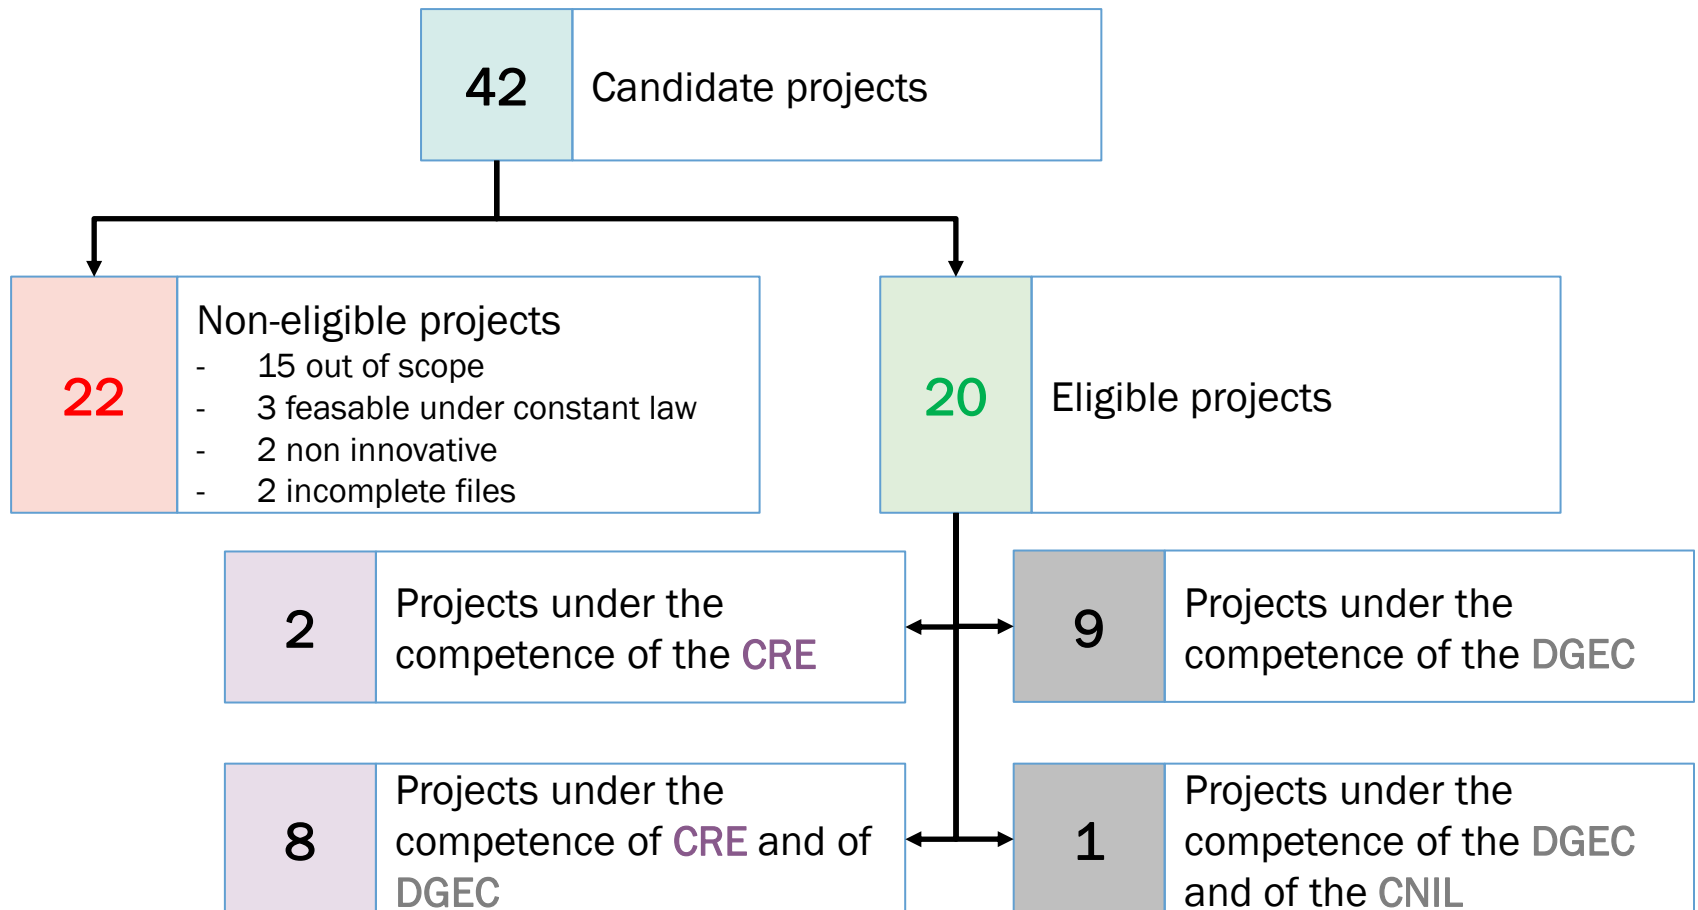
42 Candidate projects

22 Non-eligible projects
- 15 out of scope
- 3 feasable under constant law
- 2 non innovative
- 2 incomplete files

20 Eligible projects

2 Projects under the competence of the CRE

9 Projects under the competence of the DGEC

8 Projects under the competence of CRE and of DGEC

1 Projects under the competence of the DGEC and of the CNIL